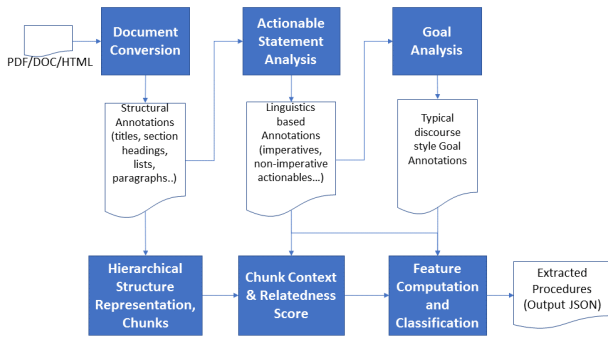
PDF/DOC/HTML

Document Conversion

Structural Annotations (titles, section headings, lists, paragraphs..)

Actionable Statement Analysis

Linguistics based Annotations (imperatives, non-imperative actionables...)

Goal Analysis

Typical discourse style Goal Annotations

Hierarchical Structure Representation, Chunks

Chunk Context & Relatedness Score

Feature Computation and Classification

Extracted Procedures (Output JSON)